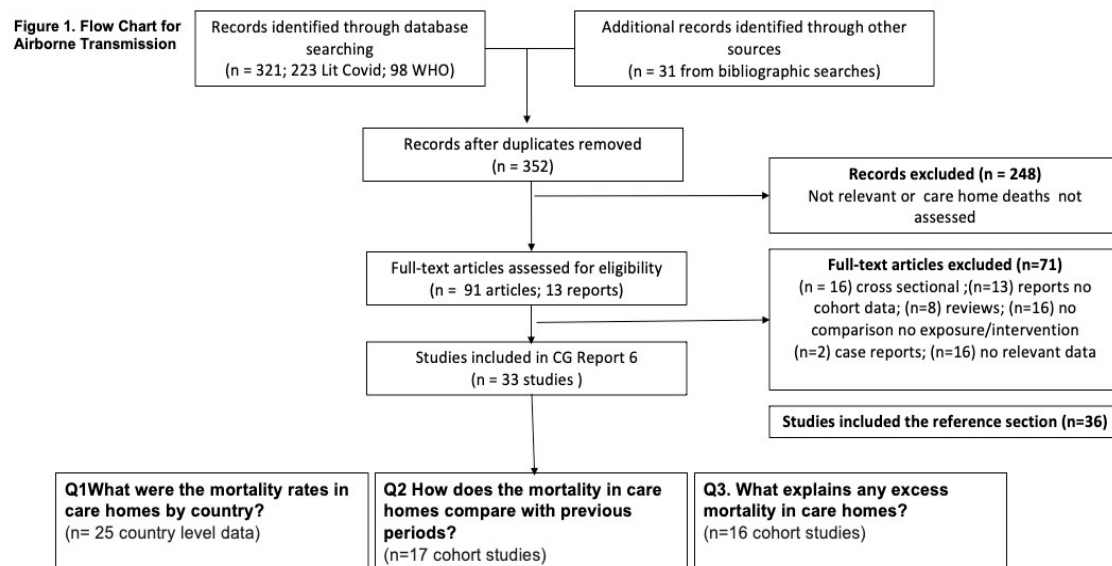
Figure 1. Flow Chart for Airborne Transmission

Records identified through database searching
(n = 321; 223 Lit Covid; 98 WHO)

Additional records identified through other sources
(n = 31 from bibliographic searches)

Records after duplicates removed
(n = 352)

Records excluded (n = 248)
Not relevant or care home deaths not assessed

Full-text articles assessed for eligibility
(n = 91 articles; 13 reports)

Full-text articles excluded (n=71)
(n = 16) cross sectional ;(n=13) reports no cohort data; (n=8) reviews; (n=16) no comparison no exposure/intervention (n=2) case reports; (n=16) no relevant data

Studies included in CG Report 6
(n = 33 studies )

Studies included the reference section (n=36)

Q1What were the mortality rates in care homes by country?
(n= 25 country level data)

Q2 How does the mortality in care homes compare with previous periods?
(n=17 cohort studies)

Q3. What explains any excess mortality in care homes?
(n=16 cohort studies)